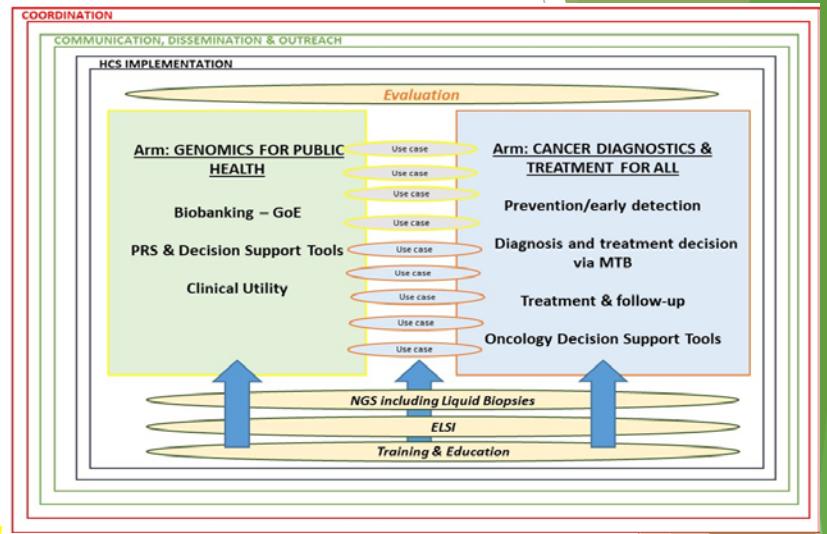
COORDINATION

COMMUNICATION, DISSEMINATION & OUTREACH

HCS IMPLEMENTATION

Evaluation

Arm: GENOMICS FOR PUBLIC HEALTH

Biobanking – GoE

PRS & Decision Support Tools

Clinical Utility

Use case
Use case
Use case
Use case
Use case
Use case
Use case
Use case
Use case

Arm: CANCER DIAGNOSTICS & TREATMENT FOR ALL

Prevention/early detection

Diagnosis and treatment decision via MTB

Treatment & follow-up

Oncology Decision Support Tools

NGS including Liquid Biopsies

ELSI

Training & Education